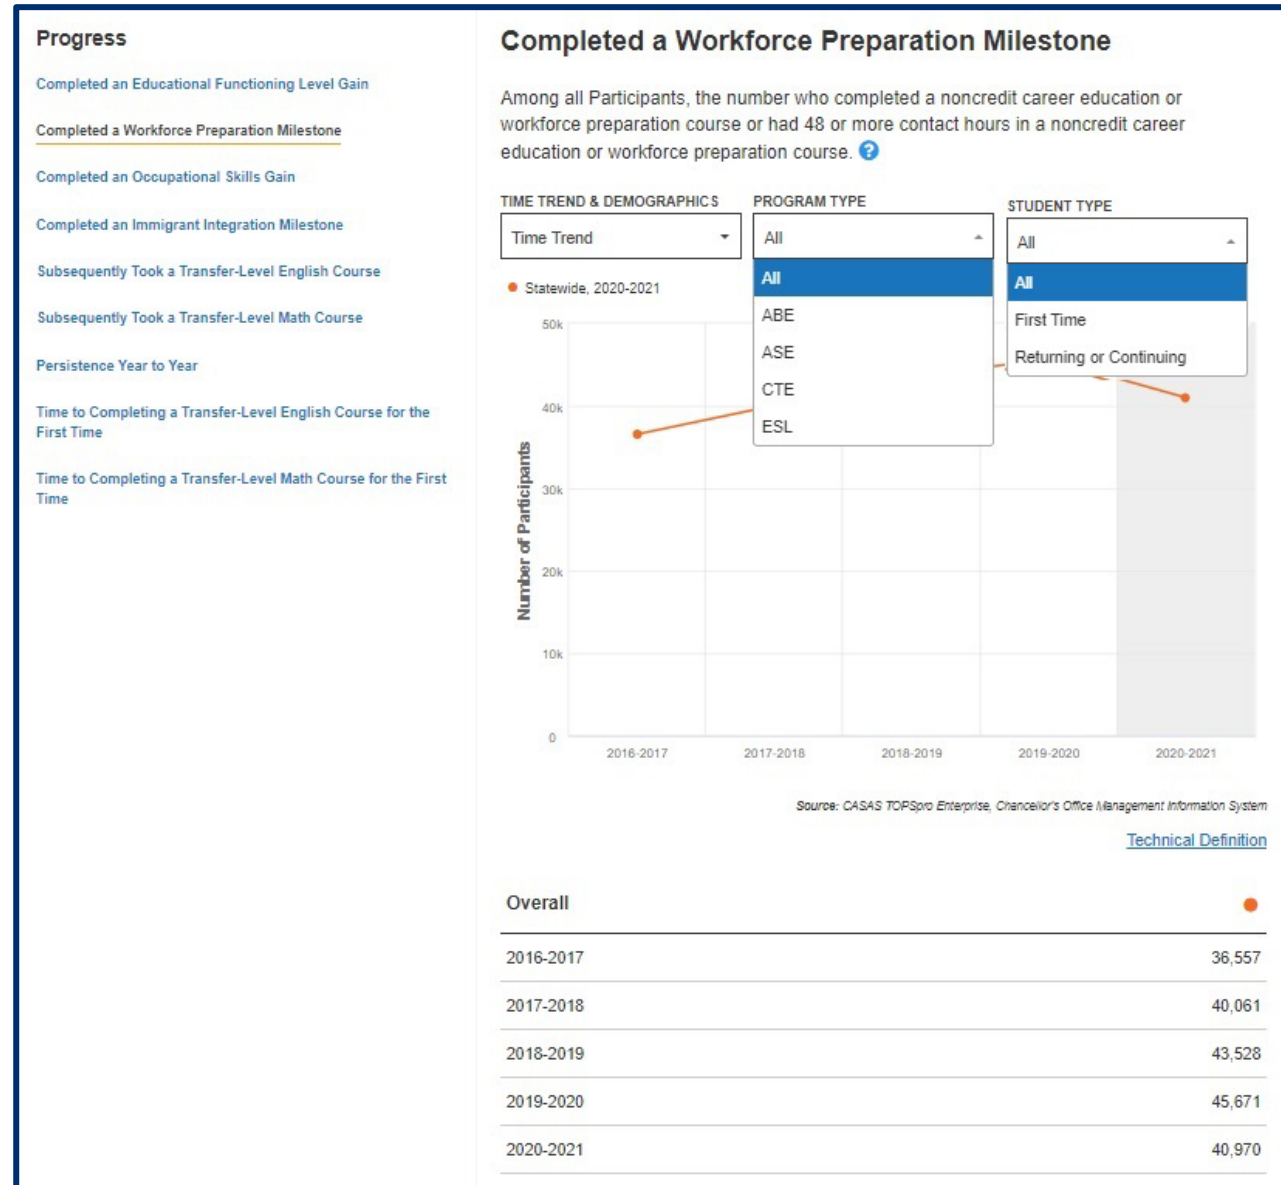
Progress

Completed an Educational Functioning Level Gain

Completed a Workforce Preparation Milestone

Completed an Occupational Skills Gain

Completed an Immigrant Integration Milestone

Subsequently Took a Transfer-Level English Course

Subsequently Took a Transfer-Level Math Course

Persistence Year to Year

Time to Completing a Transfer-Level English Course for the First Time

Time to Completing a Transfer-Level Math Course for the First Time

Completed a Workforce Preparation Milestone

Among all Participants, the number who completed a noncredit career education or workforce preparation course or had 48 or more contact hours in a noncredit career education or workforce preparation course.

TIME TREND & DEMOGRAPHICS
Time Trend

PROGRAM TYPE
All
All
ABE
ASE
CTE
ESL

STUDENT TYPE
All
All
First Time
Returning or Continuing

Statewide, 2020-2021

50k
40k
30k
20k
10k
0
Number of Participants

2016-2017 2017-2018 2018-2019 2019-2020 2020-2021

Source: CASAS TOPSpro Enterprise, Chancellor's Office Management Information System

Technical Definition

| Overall | |
|---|---|
| 2016-2017 | 36,557 |
| 2017-2018 | 40,061 |
| 2018-2019 | 43,528 |
| 2019-2020 | 45,671 |
| 2020-2021 | 40,970 |